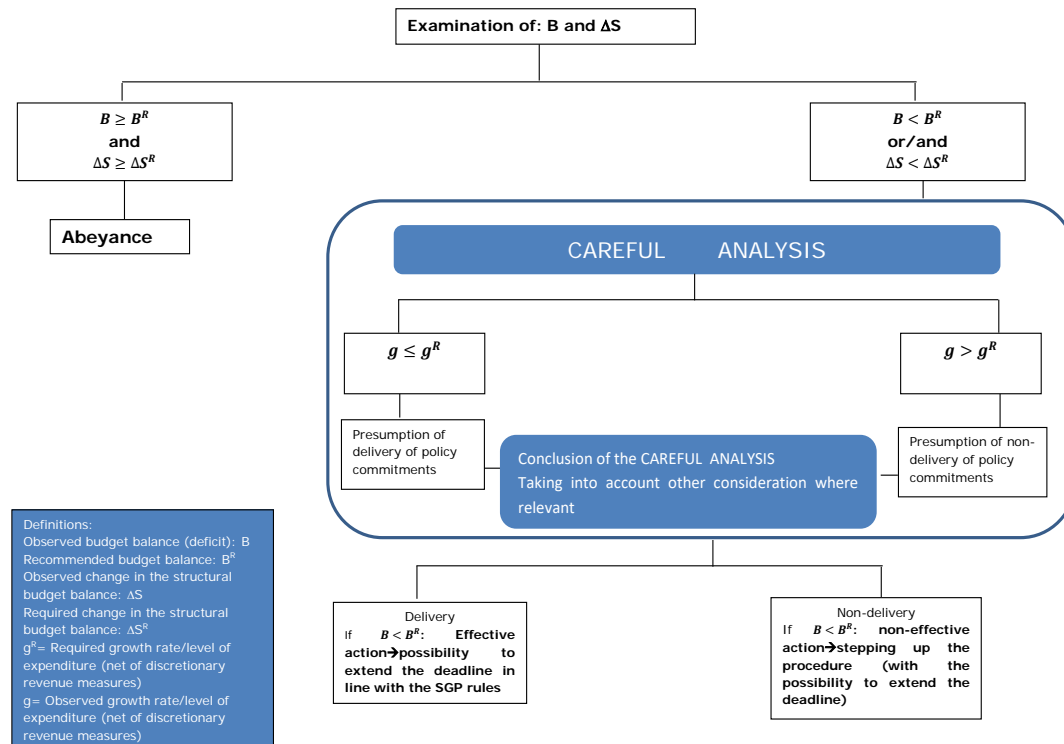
Examination of: B and ΔS

$B \geq B^R$
and
$\Delta S \geq \Delta S^R$

Abeyance

$B < B^R$
or/and
$\Delta S < \Delta S^R$

CAREFUL ANALYSIS

$g \leq g^R$

$g > g^R$

Presumption of delivery of policy commitments

Conclusion of the CAREFUL ANALYSIS
Taking into account other consideration where relevant

Presumption of non-delivery of policy commitments

Definitions:
Observed budget balance (deficit): B
Recommended budget balance: $B^R$
Observed change in the structural budget balance: ΔS
Required change in the structural budget balance: $\Delta S^R$
$g^R$= Required growth rate/level of expenditure (net of discretionary revenue measures)
g= Observed growth rate/level of expenditure (net of discretionary revenue measures)

Delivery
If $B < B^R$: Effective action→possibility to extend the deadline in line with the SGP rules

Non-delivery
If $B < B^R$: non-effective action→stepping up the procedure (with the possibility to extend the deadline)